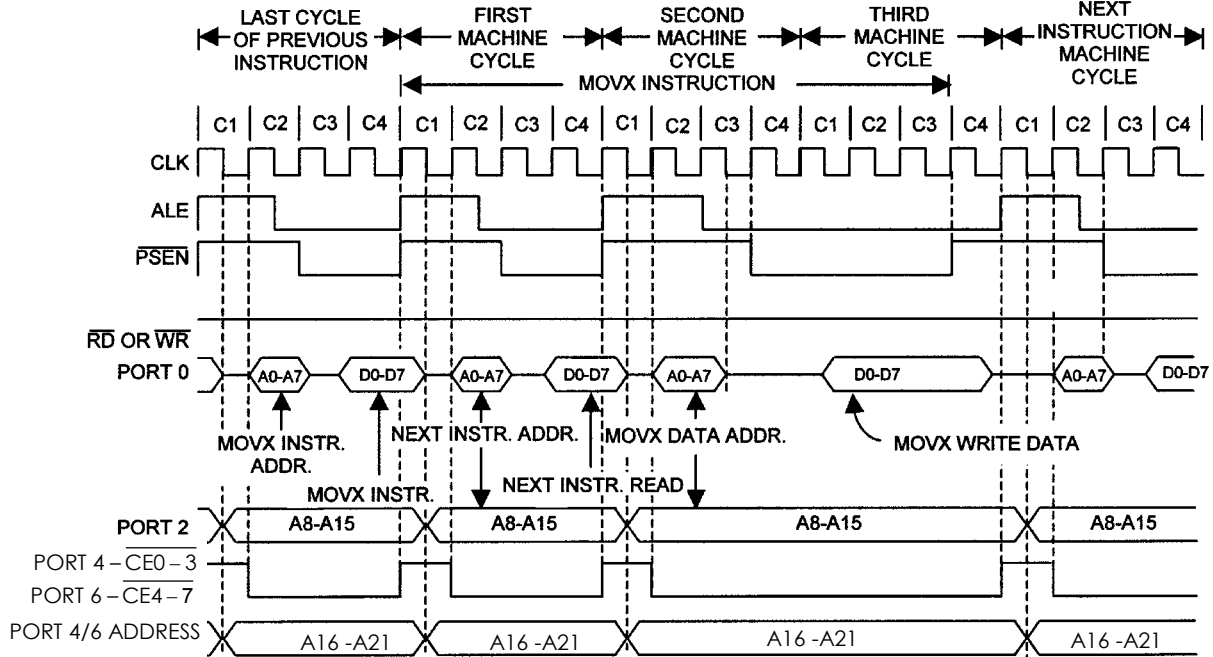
LAST CYCLE OF PREVIOUS INSTRUCTION

FIRST MACHINE CYCLE

SECOND MACHINE CYCLE

THIRD MACHINE CYCLE

NEXT INSTRUCTION MACHINE CYCLE

MOVX INSTRUCTION

| C1 | C2 | C3 | C4 | C1 | C2 | C3 | C4 | C1 | C2 | C3 | C4 | C1 | C2 | C3 | C4 | C1 | C2 | C3 | C4 |
|---|---|---|---|---|---|---|---|---|---|---|---|---|---|---|---|---|---|---|---|

CLK

ALE

$\overline{PSEN}$

$\overline{RD}$ OR $\overline{WR}$

PORT 0

A0-A7

D0-D7

A0-A7

D0-D7

A0-A7

D0-D7

A0-A7

D0-D7

MOVX INSTR. ADDR.

MOVX INSTR.

NEXT INSTR. ADDR.

NEXT INSTR. READ

MOVX DATA ADDR.

MOVX WRITE DATA

PORT 2

A8-A15

A8-A15

A8-A15

A8-A15

PORT 4 – $\overline{CE0-3}$

PORT 6 – $\overline{CE4-7}$

PORT 4/6 ADDRESS

A16 -A21

A16 -A21

A16 -A21

A16 -A21